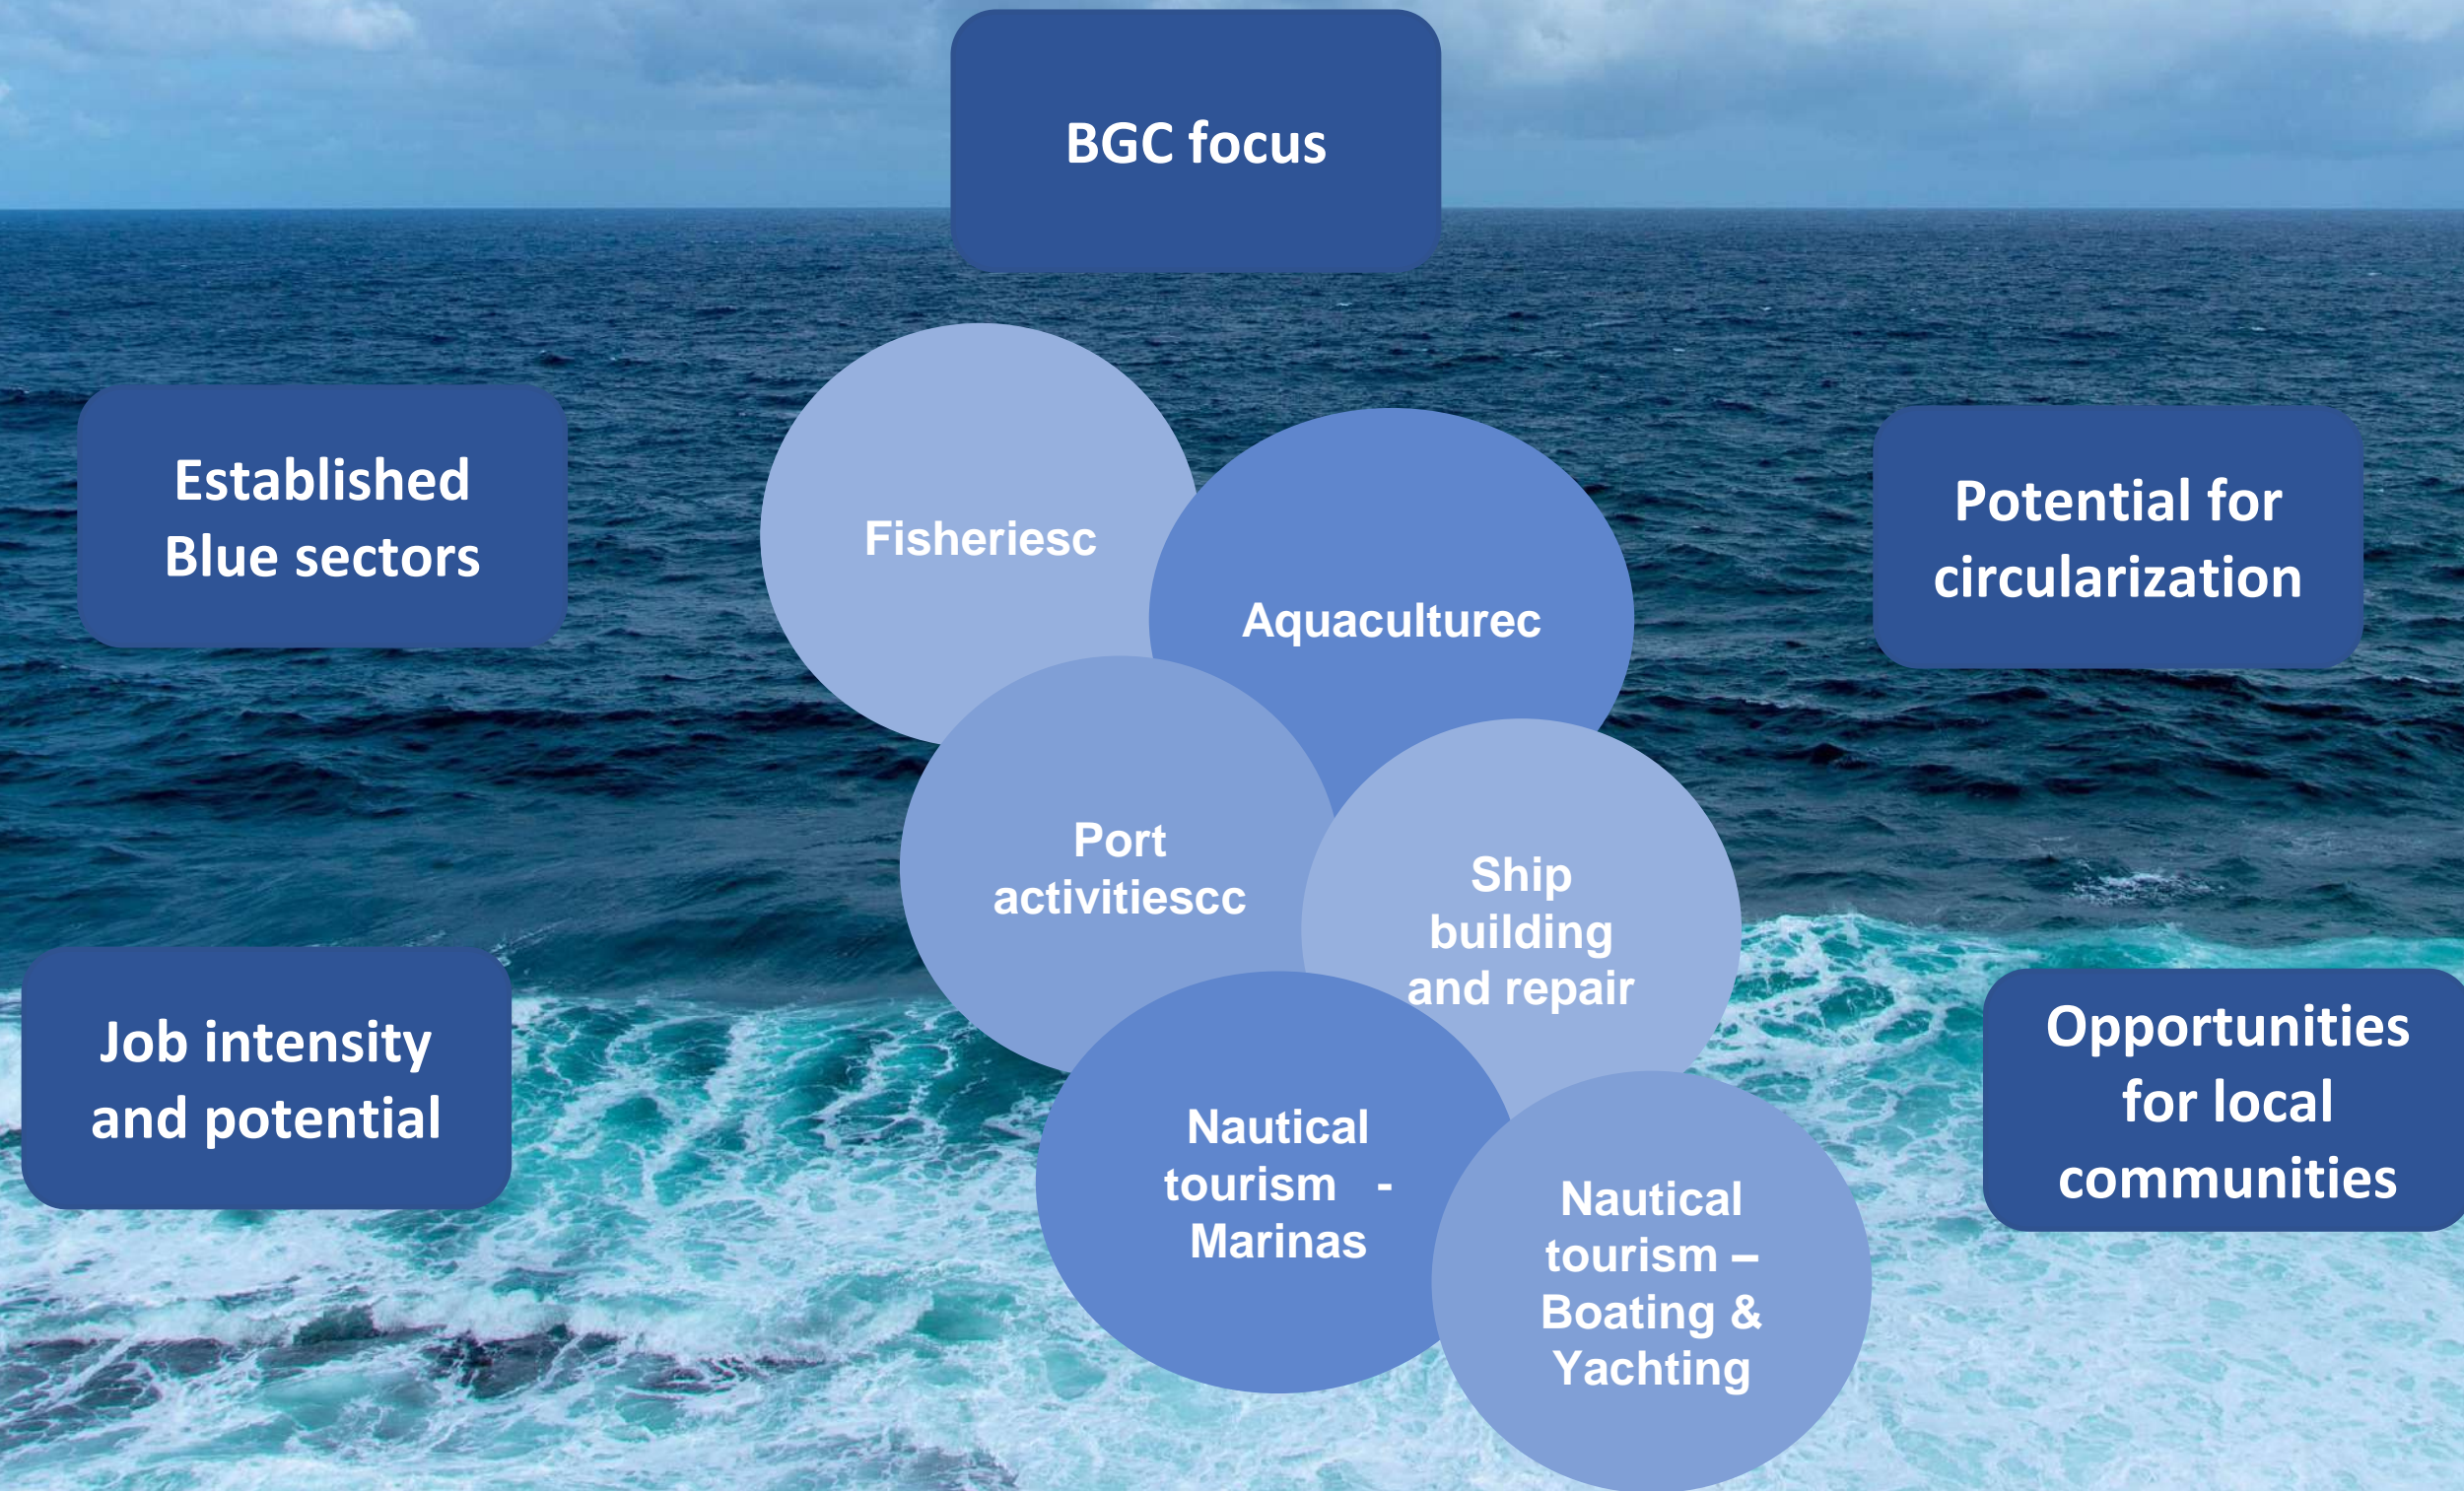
BGC focus

Established Blue sectors

Potential for circularization

Fisheriesc

Aquaculturec

Port activitiescc

Ship building and repair

Job intensity and potential

Opportunities for local communities

Nautical tourism - Marinas

Nautical tourism – Boating & Yachting